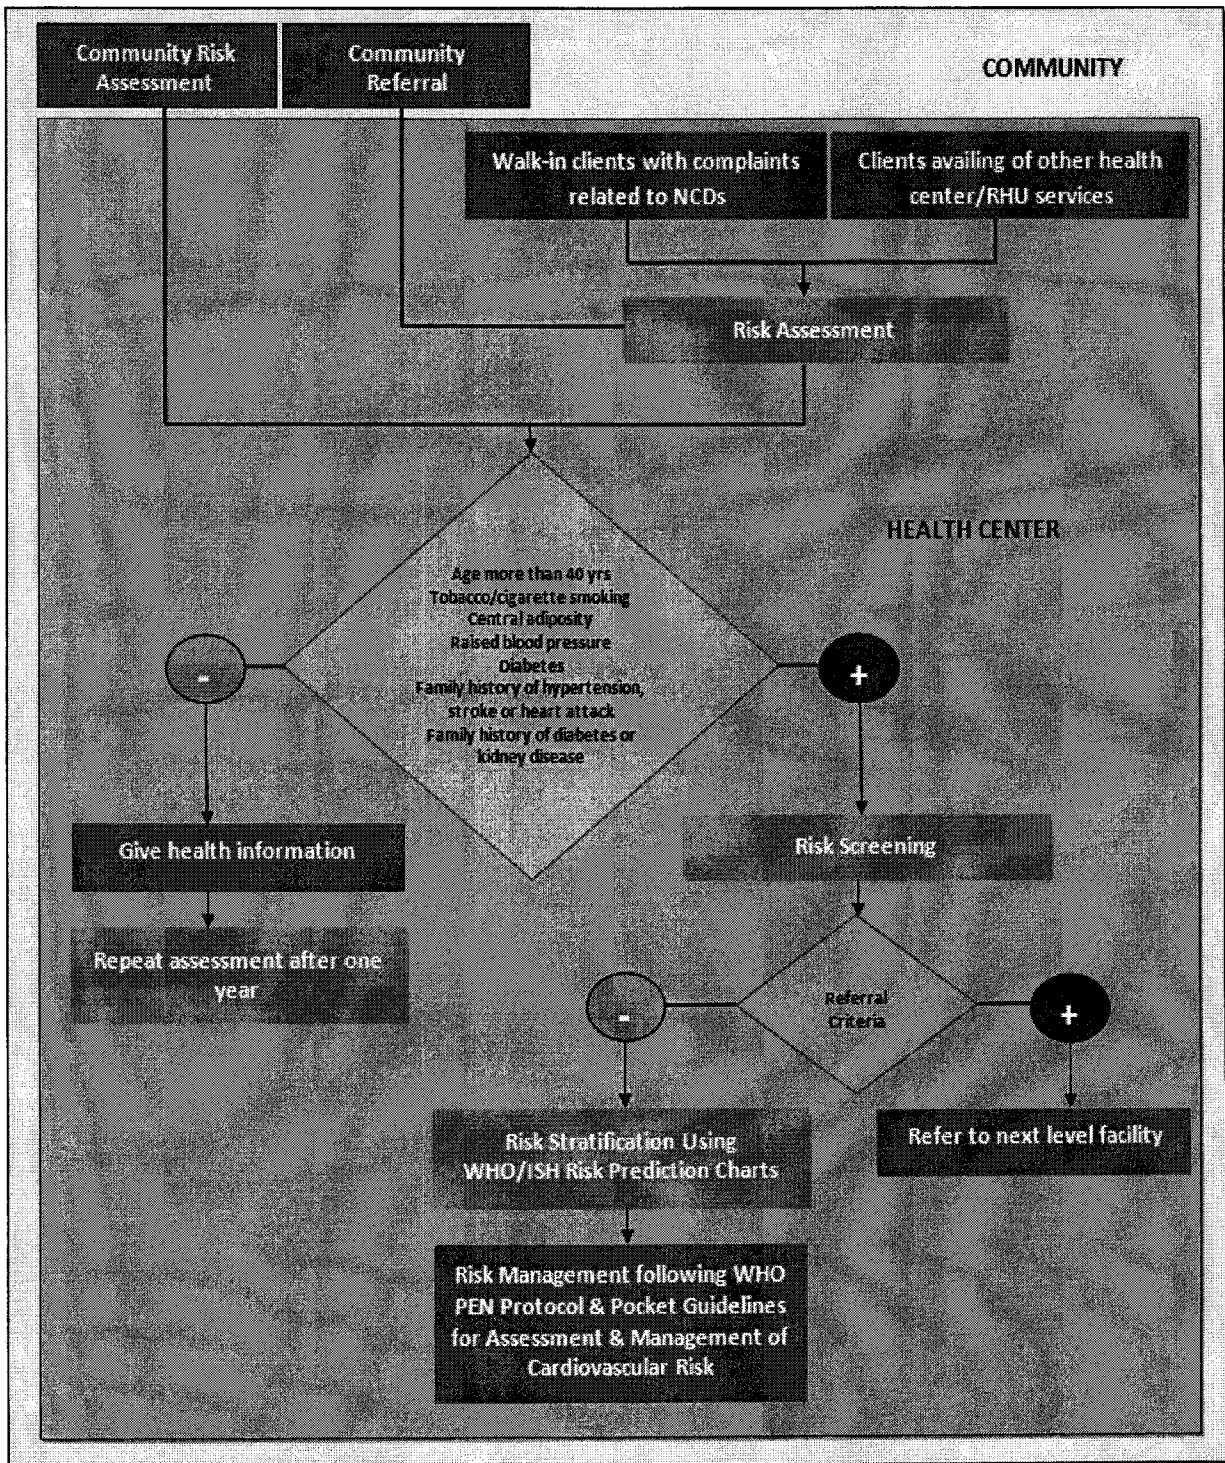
Community Risk Assessment

Community Referral

COMMUNITY

Walk-in clients with complaints related to NCDs

Clients availing of other health center/RHU services

Risk Assessment

HEALTH CENTER

Age more than 40 yrs
Tobacco/cigarette smoking
Central adiposity
Raised blood pressure
Diabetes
Family history of hypertension, stroke or heart attack
Family history of diabetes or kidney disease

-

+

Give health information

Repeat assessment after one year

Risk Screening

-

Referral Criteria

+

Risk Stratification Using WHO/ISH Risk Prediction Charts

Refer to next level facility

Risk Management following WHO PEN Protocol & Pocket Guidelines for Assessment & Management of Cardiovascular Risk